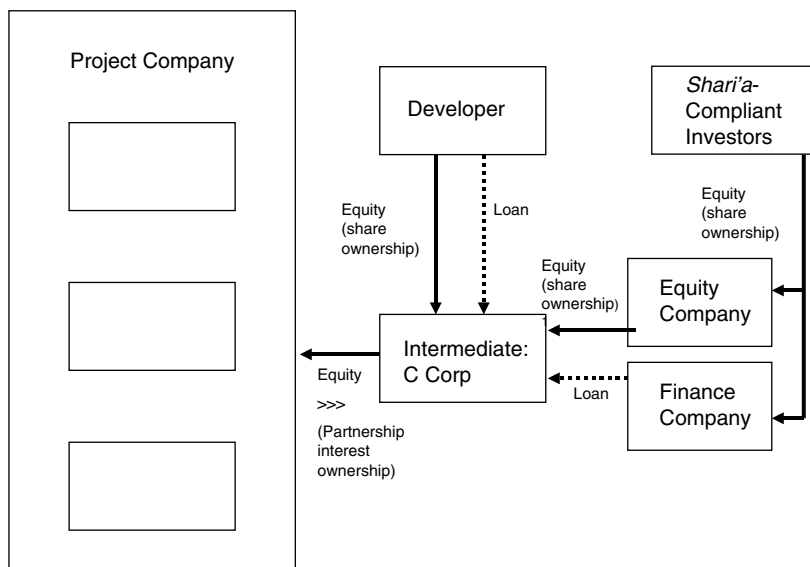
Project Company

Developer

Shari'a-Compliant Investors

Equity (share ownership)

Loan

Equity (share ownership)

Equity (share ownership)

Equity Company

Intermediate: C Corp

Equity >>> (Partnership interest ownership)

Loan

Finance Company